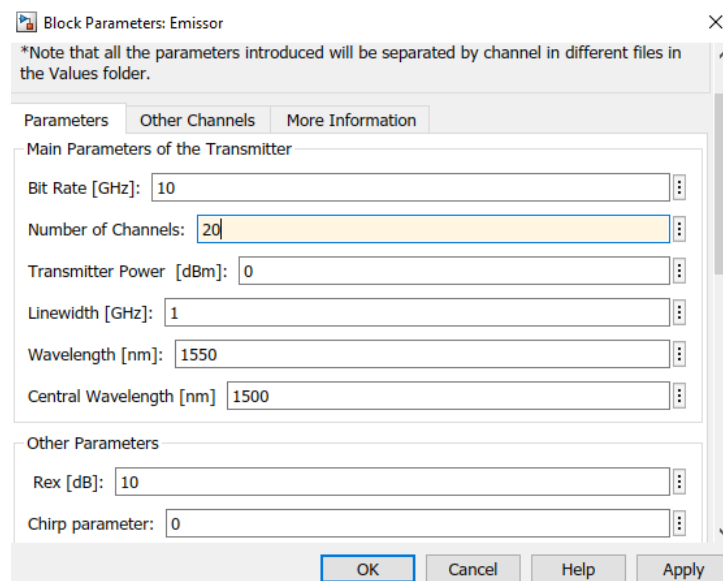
Block Parameters: Emissor

*Note that all the parameters introduced will be separated by channel in different files in the Values folder.

Parameters | Other Channels | More Information

Main Parameters of the Transmitter

Bit Rate [GHz]: 10

Number of Channels: 20

Transmitter Power [dBm]: 0

Linewidth [GHz]: 1

Wavelength [nm]: 1550

Central Wavelength [nm] 1500

Other Parameters

Rex [dB]: 10

Chirp parameter: 0

OK | Cancel | Help | Apply